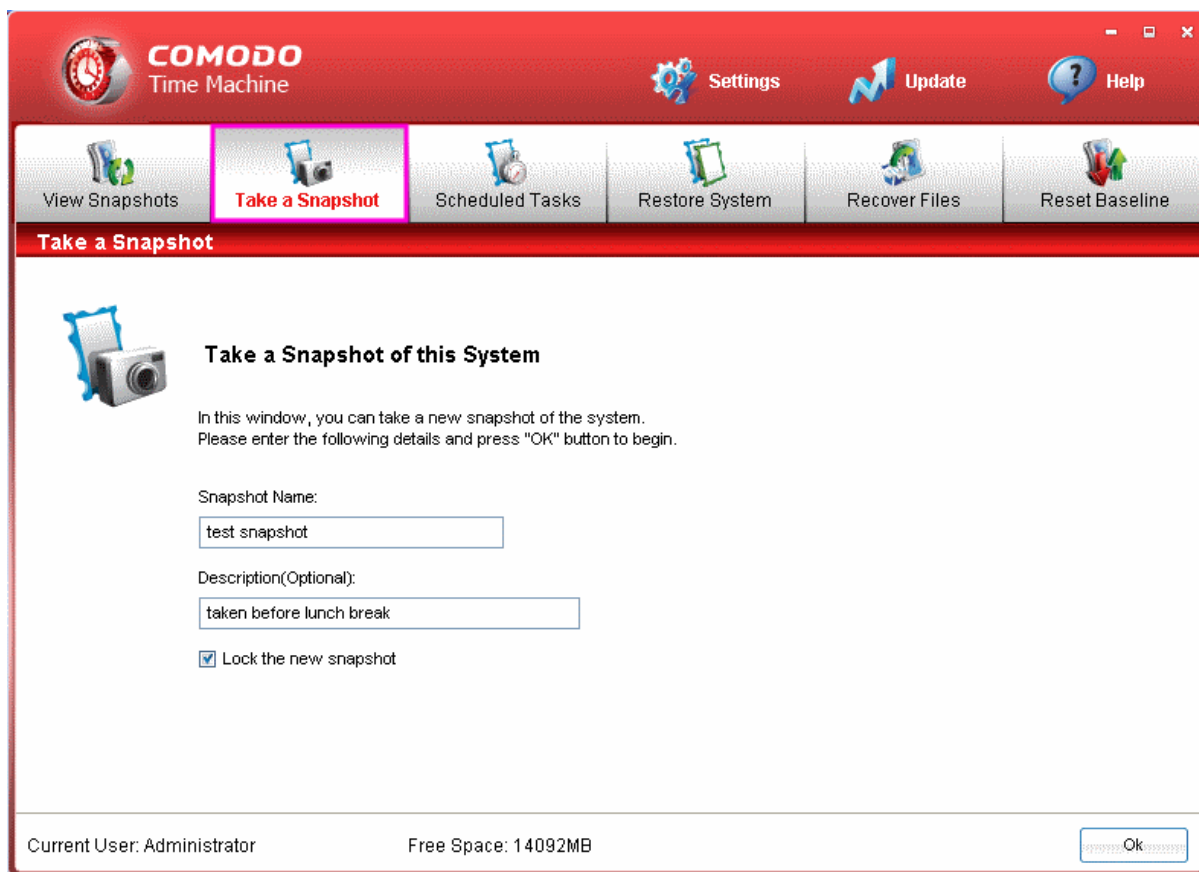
COMODO
Time Machine

Settings Update Help

View Snapshots
Take a Snapshot
Scheduled Tasks
Restore System
Recover Files
Reset Baseline

Take a Snapshot

Take a Snapshot of this System

In this window, you can take a new snapshot of the system.
Please enter the following details and press "OK" button to begin.

Snapshot Name:
test snapshot

Description(Optional):
taken before lunch break

Lock the new snapshot

Current User: Administrator
Free Space: 14092MB
Ok